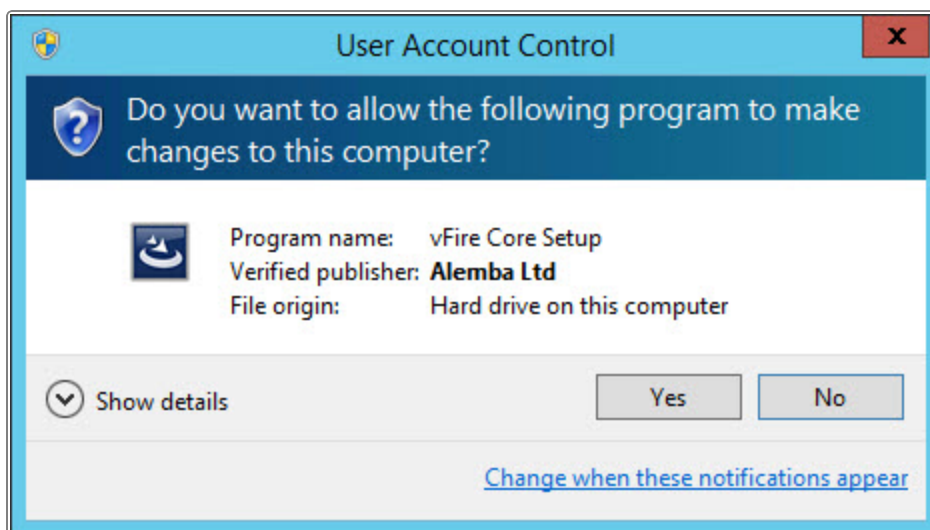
User Account Control

x

Do you want to allow the following program to make changes to this computer?

| | |
|---|---|
| Program name: | vFire Core Setup |
| Verified publisher: | **Alemba Ltd** |
| File origin: | Hard drive on this computer |

Show details

Yes

No

Change when these notifications appear